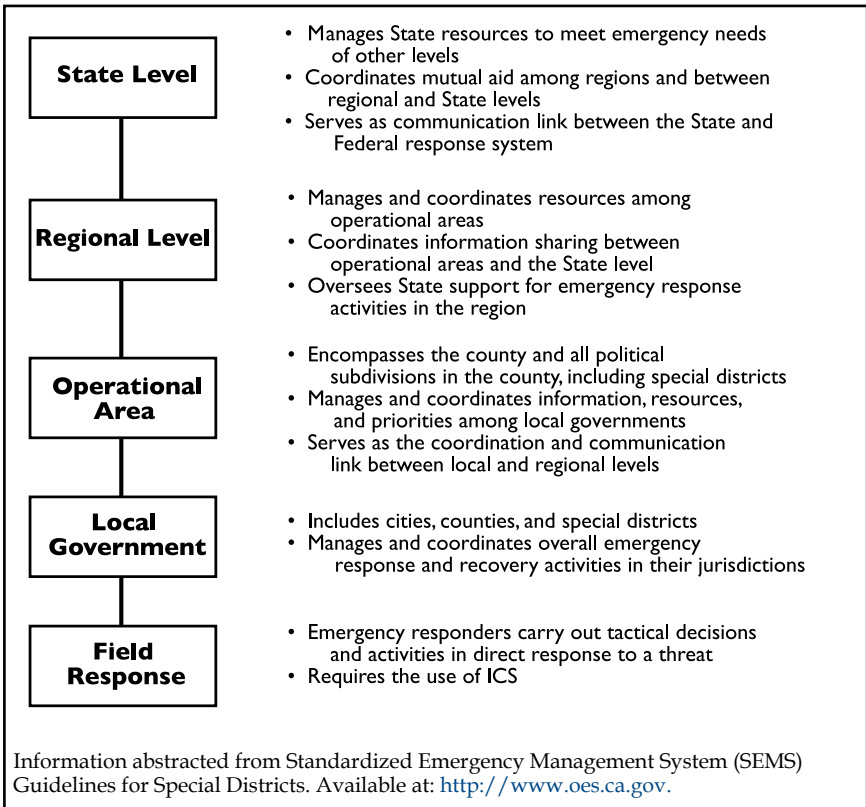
State Level

• Manages State resources to meet emergency needs of other levels
• Coordinates mutual aid among regions and between regional and State levels
• Serves as communication link between the State and Federal response system

Regional Level

• Manages and coordinates resources among operational areas
• Coordinates information sharing between operational areas and the State level
• Oversees State support for emergency response activities in the region

Operational Area

• Encompasses the county and all political subdivisions in the county, including special districts
• Manages and coordinates information, resources, and priorities among local governments
• Serves as the coordination and communication link between local and regional levels

Local Government

• Includes cities, counties, and special districts
• Manages and coordinates overall emergency response and recovery activities in their jurisdictions

Field Response

• Emergency responders carry out tactical decisions and activities in direct response to a threat
• Requires the use of ICS

Information abstracted from Standardized Emergency Management System (SEMS) Guidelines for Special Districts. Available at: http://www.oes.ca.gov.